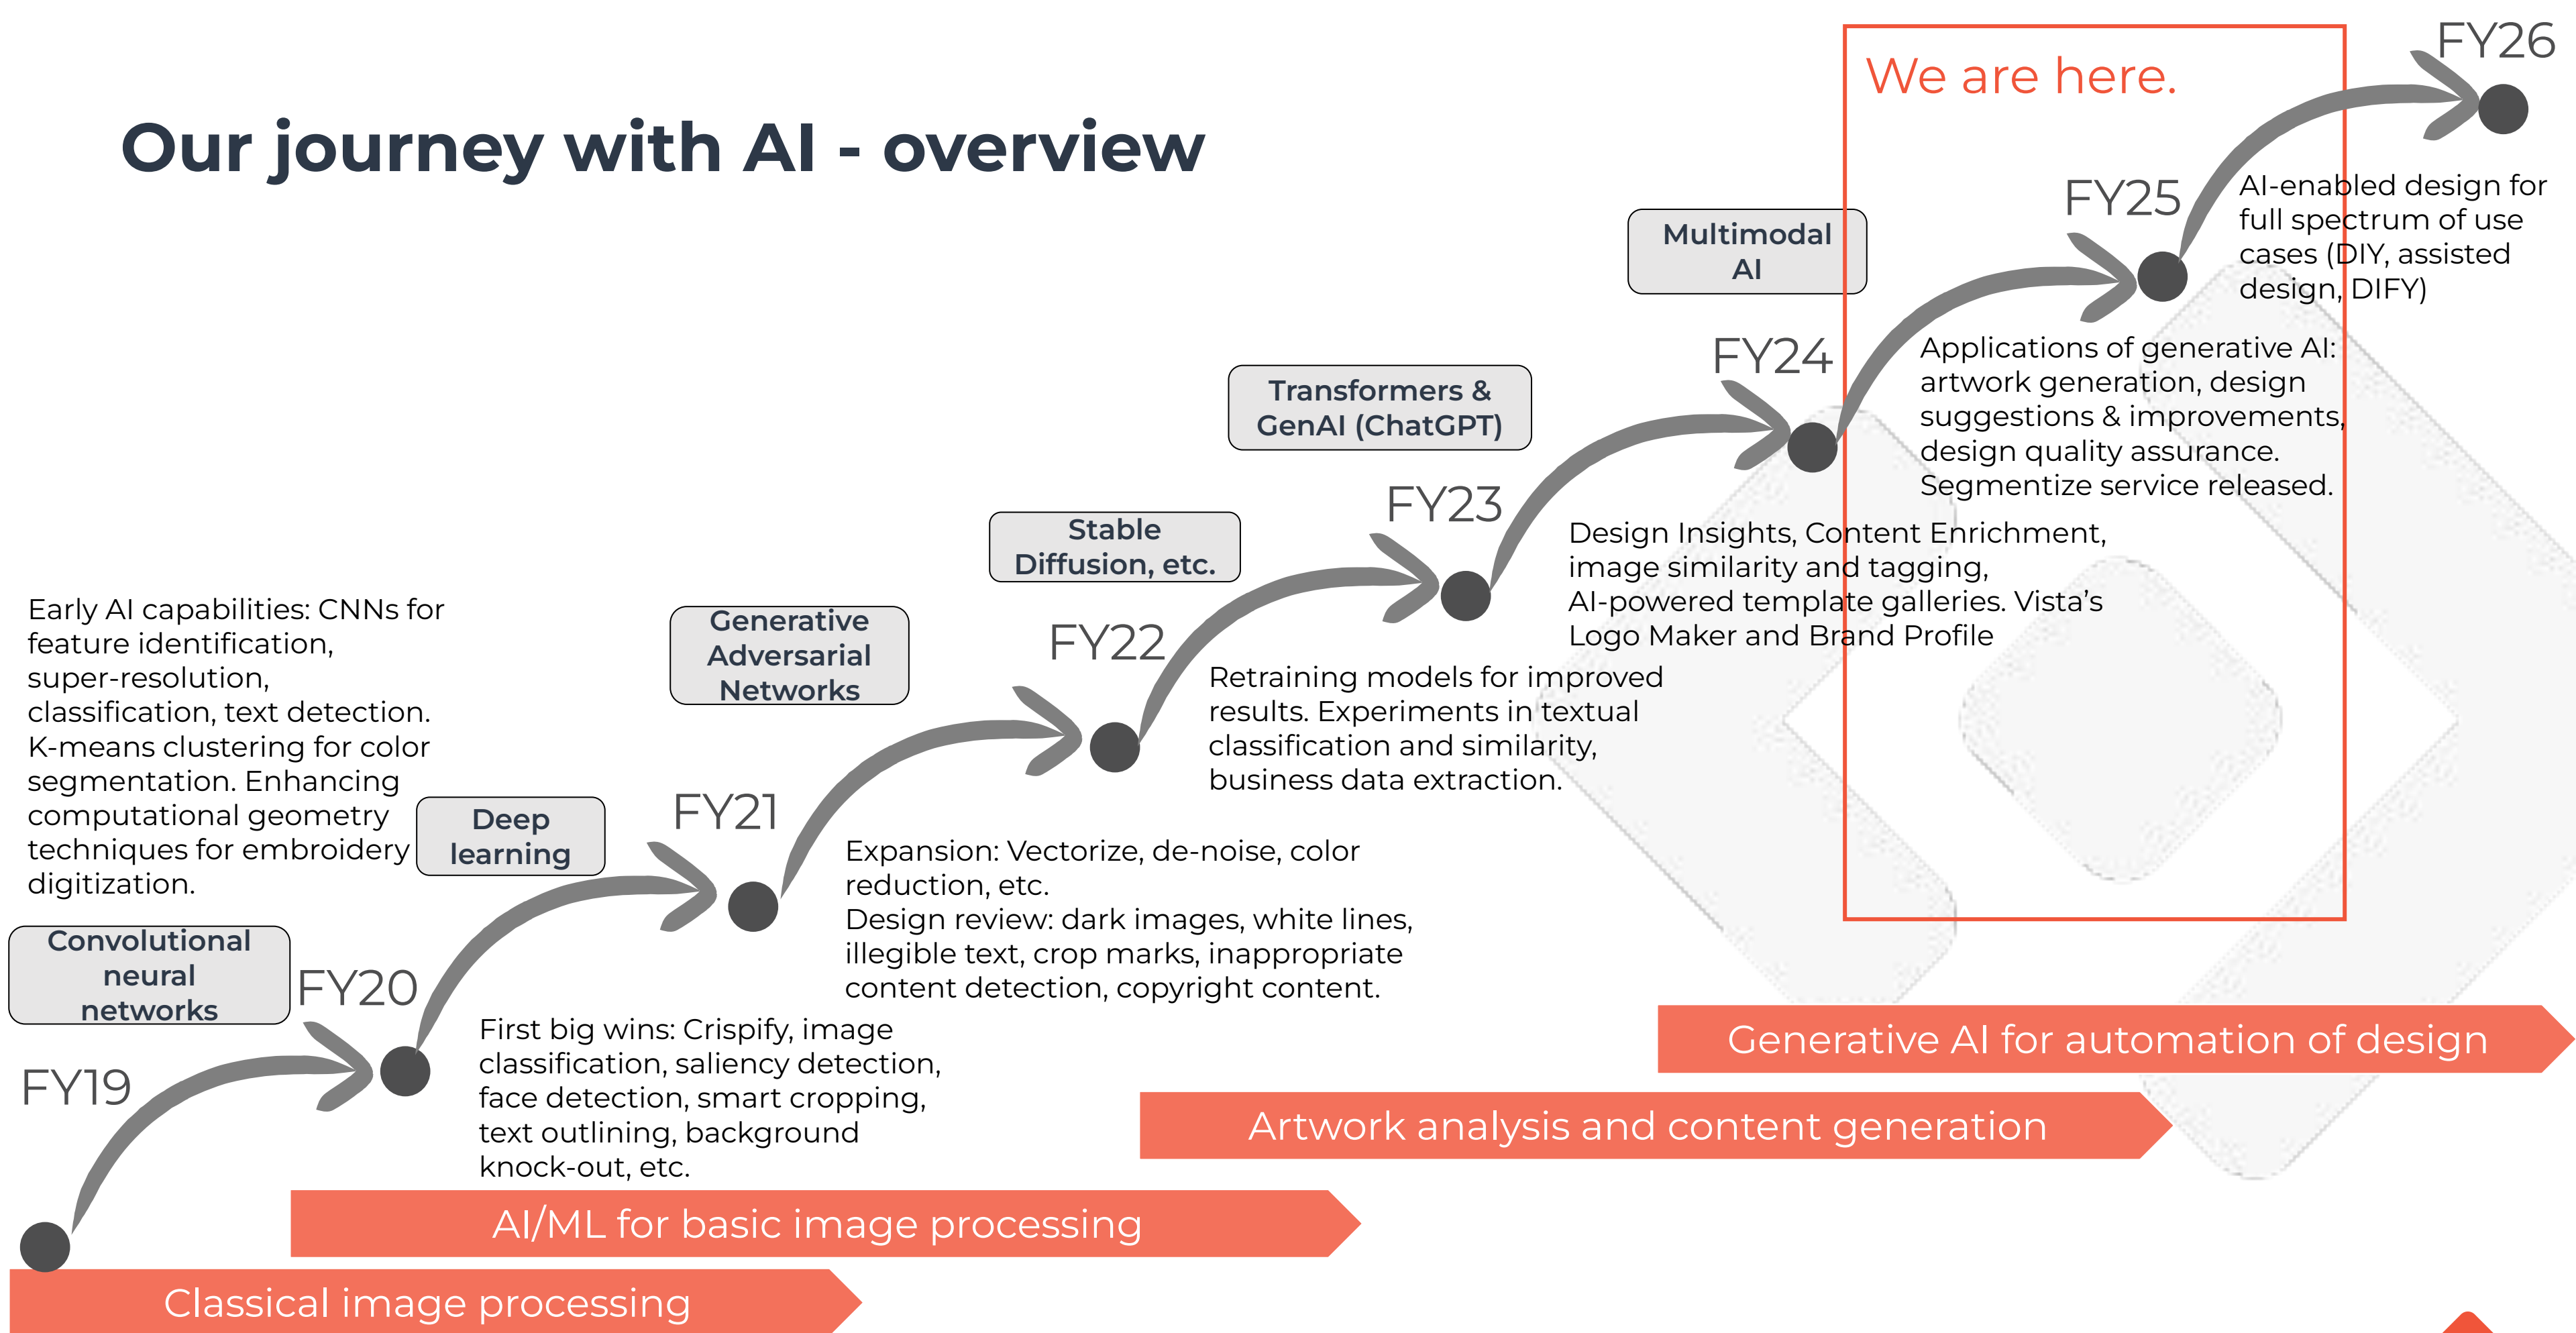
Our journey with AI - overview

We are here.

FY26

FY25

AI-enabled design for full spectrum of use cases (DIY, assisted design, DIFY)

Multimodal AI

FY24

Applications of generative AI: artwork generation, design suggestions & improvements, design quality assurance. Segmentize service released.

Transformers & GenAI (ChatGPT)

FY23

Design Insights, Content Enrichment, image similarity and tagging, AI-powered template galleries. Vista's Logo Maker and Brand Profile

Stable Diffusion, etc.

FY22

Retraining models for improved results. Experiments in textual classification and similarity, business data extraction.

Generative Adversarial Networks

FY21

Expansion: Vectorize, de-noise, color reduction, etc.
Design review: dark images, white lines, illegible text, crop marks, inappropriate content detection, copyright content.

Early AI capabilities: CNNs for feature identification, super-resolution, classification, text detection. K-means clustering for color segmentation. Enhancing computational geometry techniques for embroidery digitization.

Deep learning

Convolutional neural networks

FY20

First big wins: Crispify, image classification, saliency detection, face detection, smart cropping, text outlining, background knock-out, etc.

FY19

Generative AI for automation of design

Artwork analysis and content generation

AI/ML for basic image processing

Classical image processing